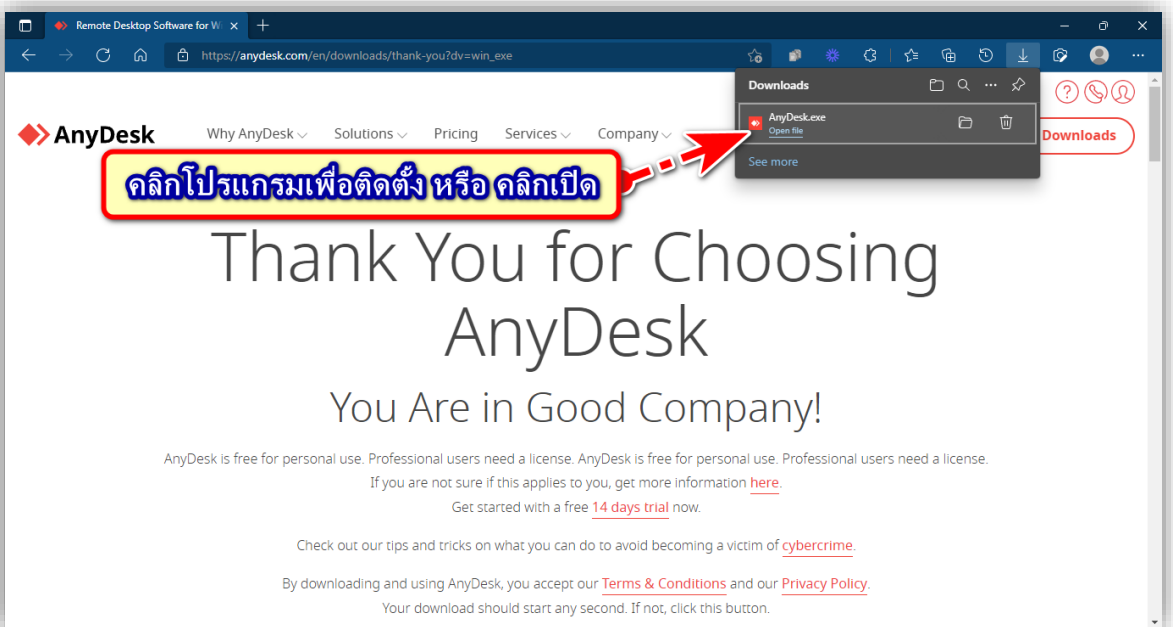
Remote Desktop Software for W

https://anydesk.com/en/downloads/thank-you?dv=win_exe

Downloads

AnyDesk.exe
Open file

See more

AnyDesk

Why AnyDesk Solutions Pricing Services Company

Downloads

คลิกโปรแกรมเพื่อติดตั้ง หรือ คลิกเปิด

Thank You for Choosing AnyDesk

You Are in Good Company!

AnyDesk is free for personal use. Professional users need a license. AnyDesk is free for personal use. Professional users need a license.
If you are not sure if this applies to you, get more information here.
Get started with a free 14 days trial now.

Check out our tips and tricks on what you can do to avoid becoming a victim of cybercrime.

By downloading and using AnyDesk, you accept our Terms & Conditions and our Privacy Policy.
Your download should start any second. If not, click this button.